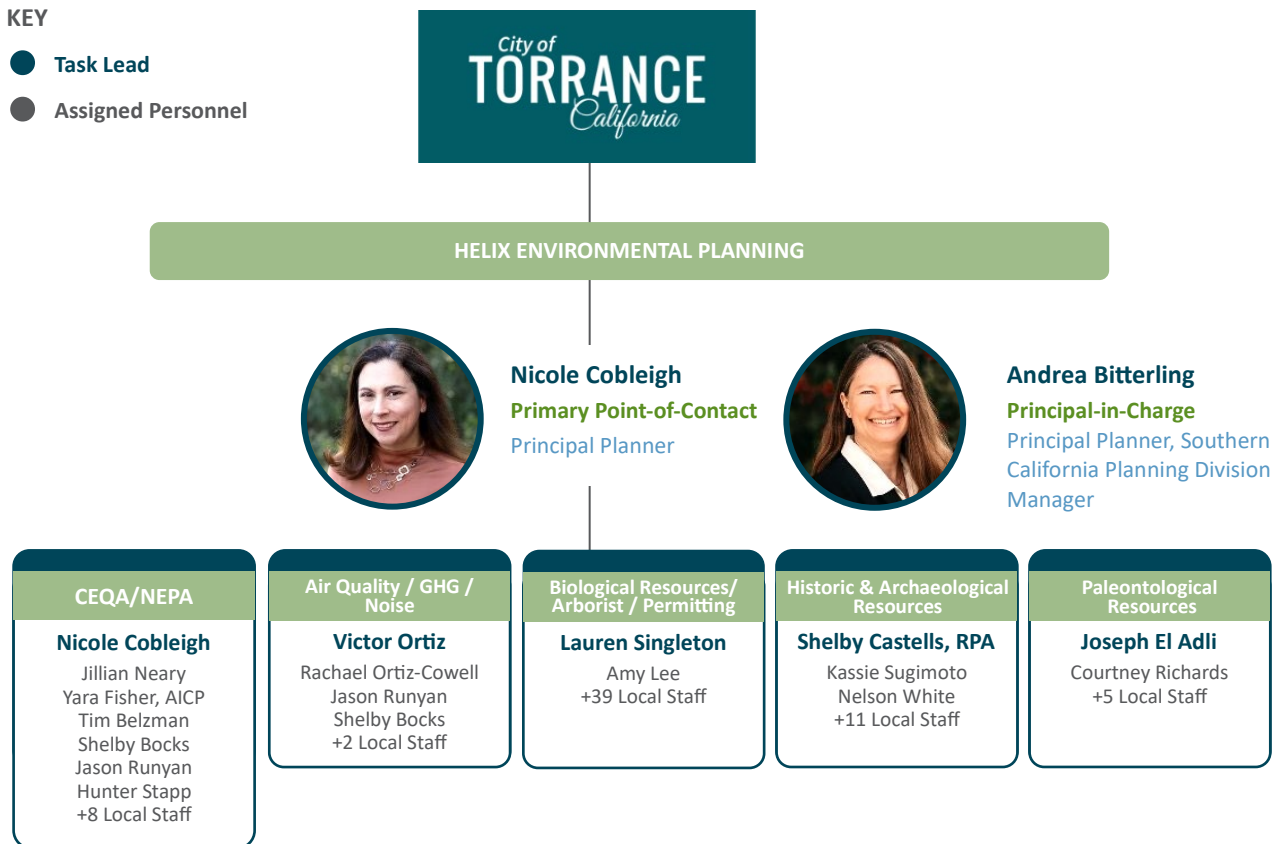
KEY

Task Lead

Assigned Personnel

City of
TORRANCE
California

HELIX ENVIRONMENTAL PLANNING

Nicole Cobleigh
Primary Point-of-Contact
Principal Planner

Andrea Bitterling
Principal-in-Charge
Principal Planner, Southern California Planning Division Manager

CEQA/NEPA
Nicole Cobleigh
Jillian Neary
Yara Fisher, AICP
Tim Belzman
Shelby Bocks
Jason Runyan
Hunter Stapp
+8 Local Staff

Air Quality / GHG / Noise
Victor Ortiz
Rachael Ortiz-Cowell
Jason Runyan
Shelby Bocks
+2 Local Staff

Biological Resources/ Arborist / Permitting
Lauren Singleton
Amy Lee
+39 Local Staff

Historic & Archaeological Resources
Shelby Castells, RPA
Kassie Sugimoto
Nelson White
+11 Local Staff

Paleontological Resources
Joseph El Adli
Courtney Richards
+5 Local Staff